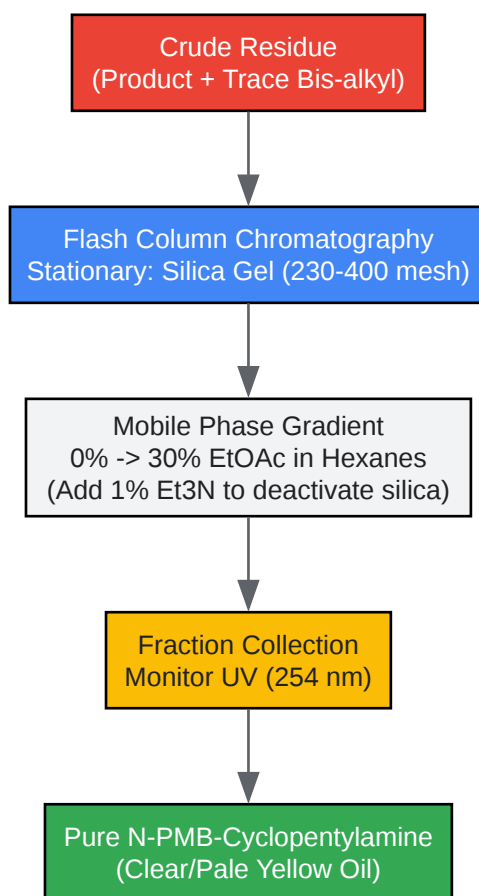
Crude Residue
(Product + Trace Bis-alkyl)

Flash Column Chromatography
Stationary: Silica Gel (230-400 mesh)

Mobile Phase Gradient
0% -> 30% EtOAc in Hexanes
(Add 1% Et3N to deactivate silica)

Fraction Collection
Monitor UV (254 nm)

Pure N-PMB-Cyclopentylamine
(Clear/Pale Yellow Oil)